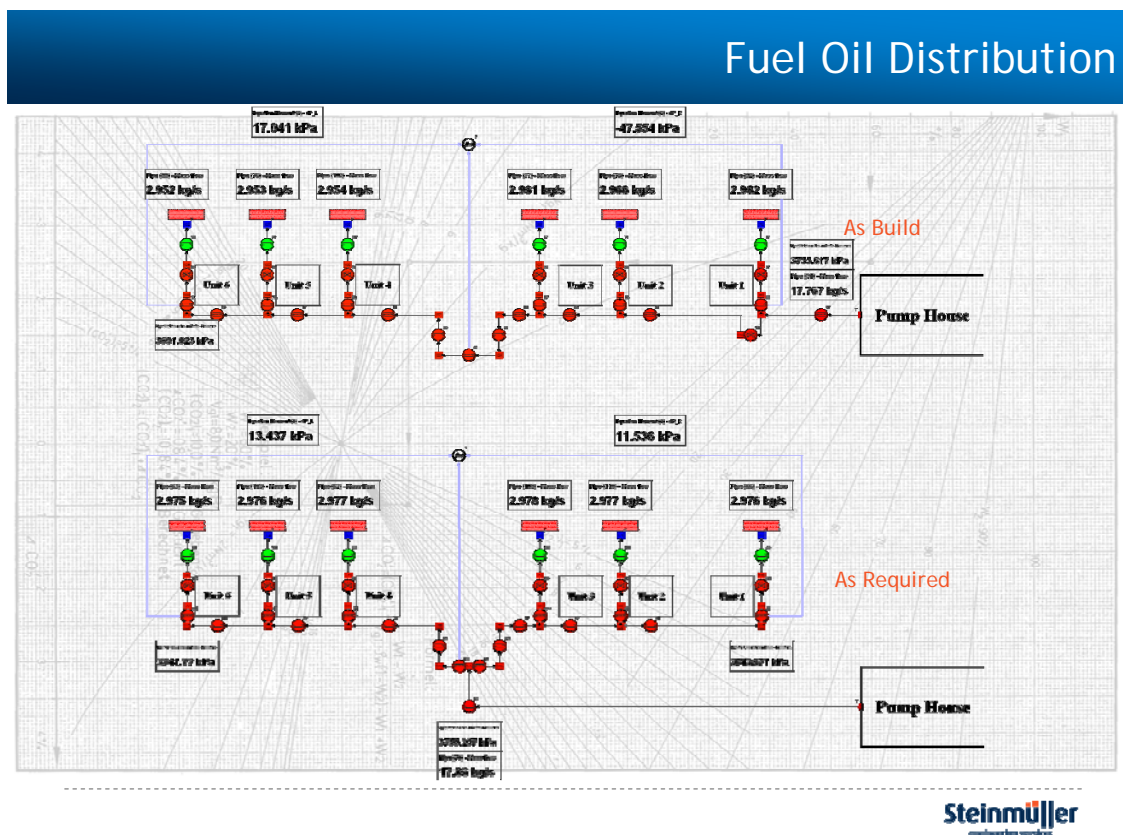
Fuel Oil Distribution

17.041 kPa

-47.554 kPa

2.952 kg/s

2.953 kg/s

2.954 kg/s

2.961 kg/s

2.960 kg/s

2.962 kg/s

As Build

Unit 6

Unit 5

Unit 4

Unit 3

Unit 2

Unit 1

3735.617 kPa

17.767 kg/s

Pump House

3691.923 kPa

13.437 kPa

11.536 kPa

2.975 kg/s

2.976 kg/s

2.977 kg/s

2.978 kg/s

2.977 kg/s

2.976 kg/s

As Required

Unit 6

Unit 5

Unit 4

Unit 3

Unit 2

Unit 1

3746.77 kPa

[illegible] kPa

Pump House

3770.257 kPa

17.86 kg/s

Steinmüller